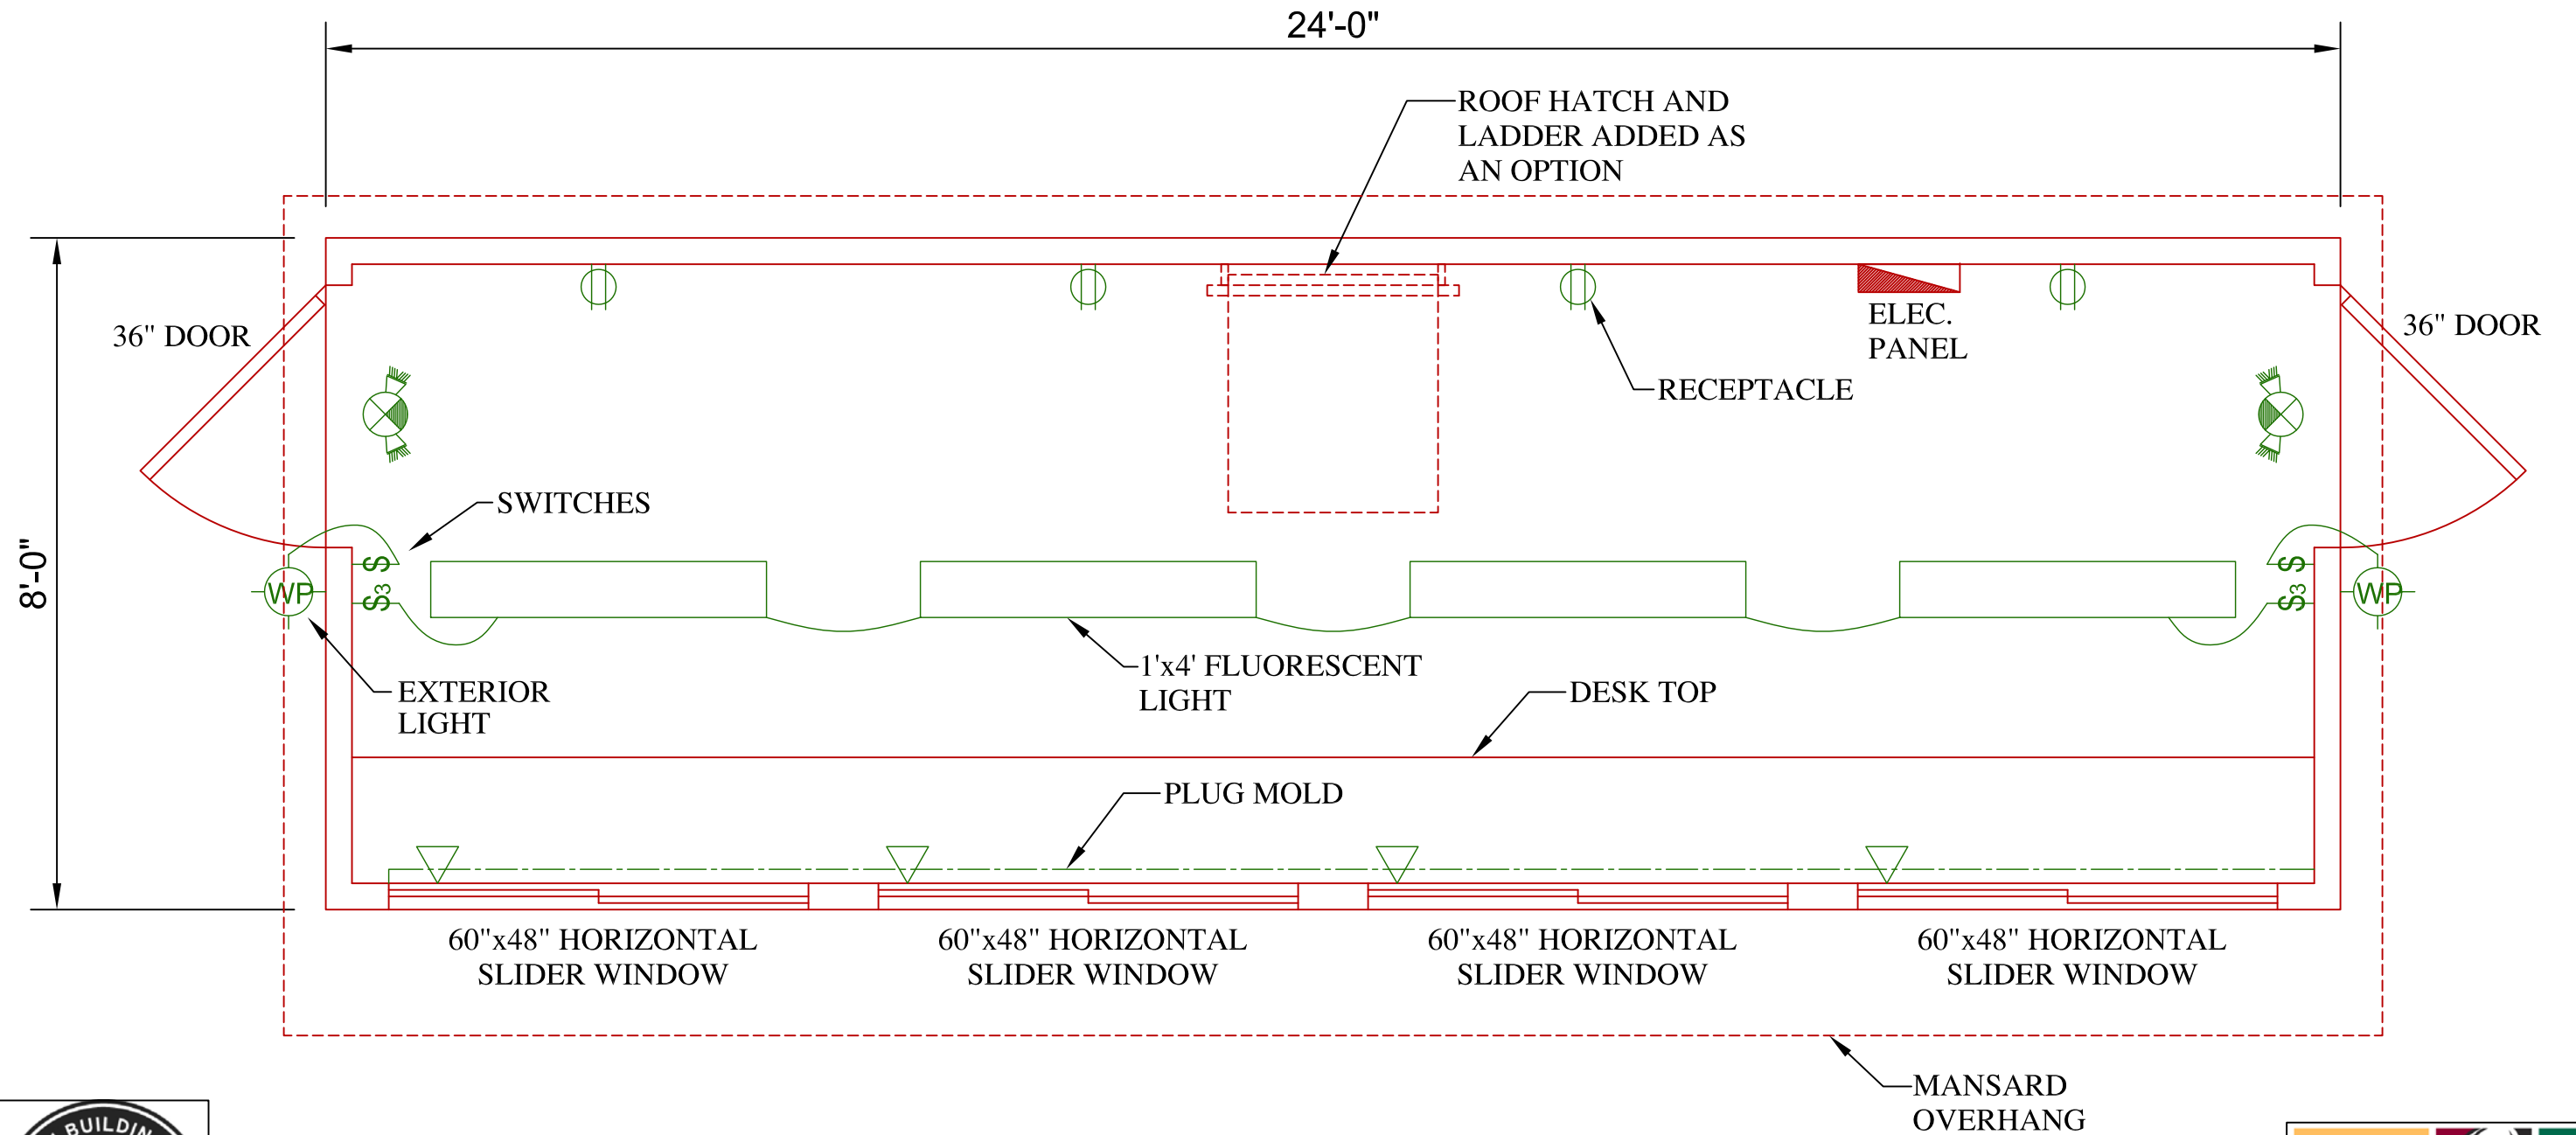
24'-0"

ROOF HATCH AND LADDER ADDED AS AN OPTION

8'-0"

36" DOOR

36" DOOR

ELEC. PANEL

RECEPTACLE

SWITCHES

$S$

$S_3$

WP

$S$

$S_3$

WP

EXTERIOR LIGHT

1'x4' FLUORESCENT LIGHT

DESK TOP

PLUG MOLD

60"x48" HORIZONTAL SLIDER WINDOW

60"x48" HORIZONTAL SLIDER WINDOW

60"x48" HORIZONTAL SLIDER WINDOW

60"x48" HORIZONTAL SLIDER WINDOW

MANSARD OVERHANG

BUILDIN